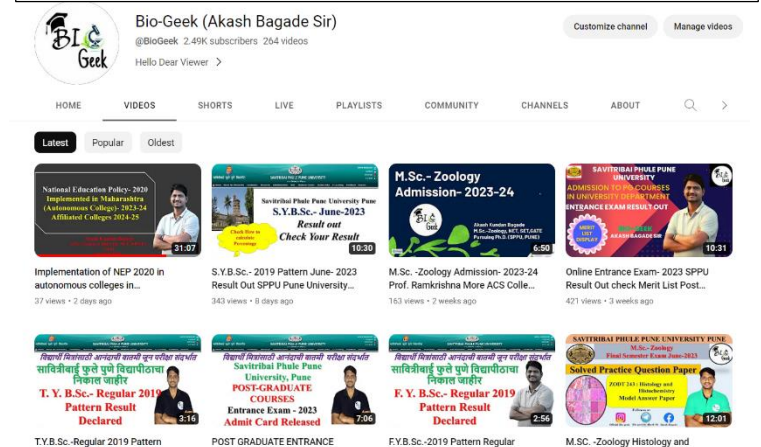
Bio-Geek (Akash Bagade Sir)
@BioGeek 2.49K subscribers 264 videos
Hello Dear Viewer >
Customize channel
Manage videos

HOME
VIDEOS
SHORTS
LIVE
PLAYLISTS
COMMUNITY
CHANNELS
ABOUT

Latest
Popular
Oldest

National Education Policy- 2020 Implemented in Maharashtra (Autonomous Colleges)- 2023-24 Affiliated Colleges 2024-25
31:07
Implementation of NEP 2020 in autonomous colleges in...
37 views • 2 days ago

SAVITRIBAI PHULE PUNE UNIVERSITY
Savitribai Phule Pune University S.Y.B.Sc.- June-2023 Result out Check Your Result
10:30
S.Y.B.Sc.- 2019 Pattern June- 2023 Result Out SPPU Pune University...
343 views • 8 days ago

M.Sc.- Zoology Admission- 2023-24
6:50
M.Sc. -Zoology Admission- 2023-24 Prof. Ramkrishna More ACS Colle...
163 views • 2 weeks ago

SAVITRIBAI PHULE PUNE UNIVERSITY
ADMISSION TO PG COURSES IN UNIVERSITY DEPARTMENT
ENTRANCE EXAM RESULT OUT
10:31
Online Entrance Exam- 2023 SPPU Result Out check Merit List Post...
421 views • 3 weeks ago

विद्यार्थी मित्रांसाठी आनंदाची बातमी जून परीक्षा संदर्भात
सावित्रीबाई फुले पुणे विद्यापीठाचा निकाल जाहीर
T. Y. B.Sc.- Regular 2019 Pattern Result Declared
3:16
T.Y.B.Sc.-Regular 2019 Pattern

विद्यार्थी मित्रांसाठी आनंदाची बातमी जून परीक्षा संदर्भात
Savitribai Phule Pune University, Pune
POST-GRADUATE COURSES
Entrance Exam - 2023
Admit Card Released
7:06
POST GRADUATE ENTRANCE

विद्यार्थी मित्रांसाठी आनंदाची बातमी जून परीक्षा संदर्भात
सावित्रीबाई फुले पुणे विद्यापीठाचा निकाल जाहीर
F. Y. B.Sc.- Regular 2019 Pattern Result Declared
2:56
F.Y.B.Sc.-2019 Pattern Regular

SAVITRIBAI PHULE PUNE UNIVERSITY PUNE
M.Sc.- Zoology Final Semester Exam June-2023
Solved Practice Question Paper
12:01
M.Sc. -Zoology Histology and